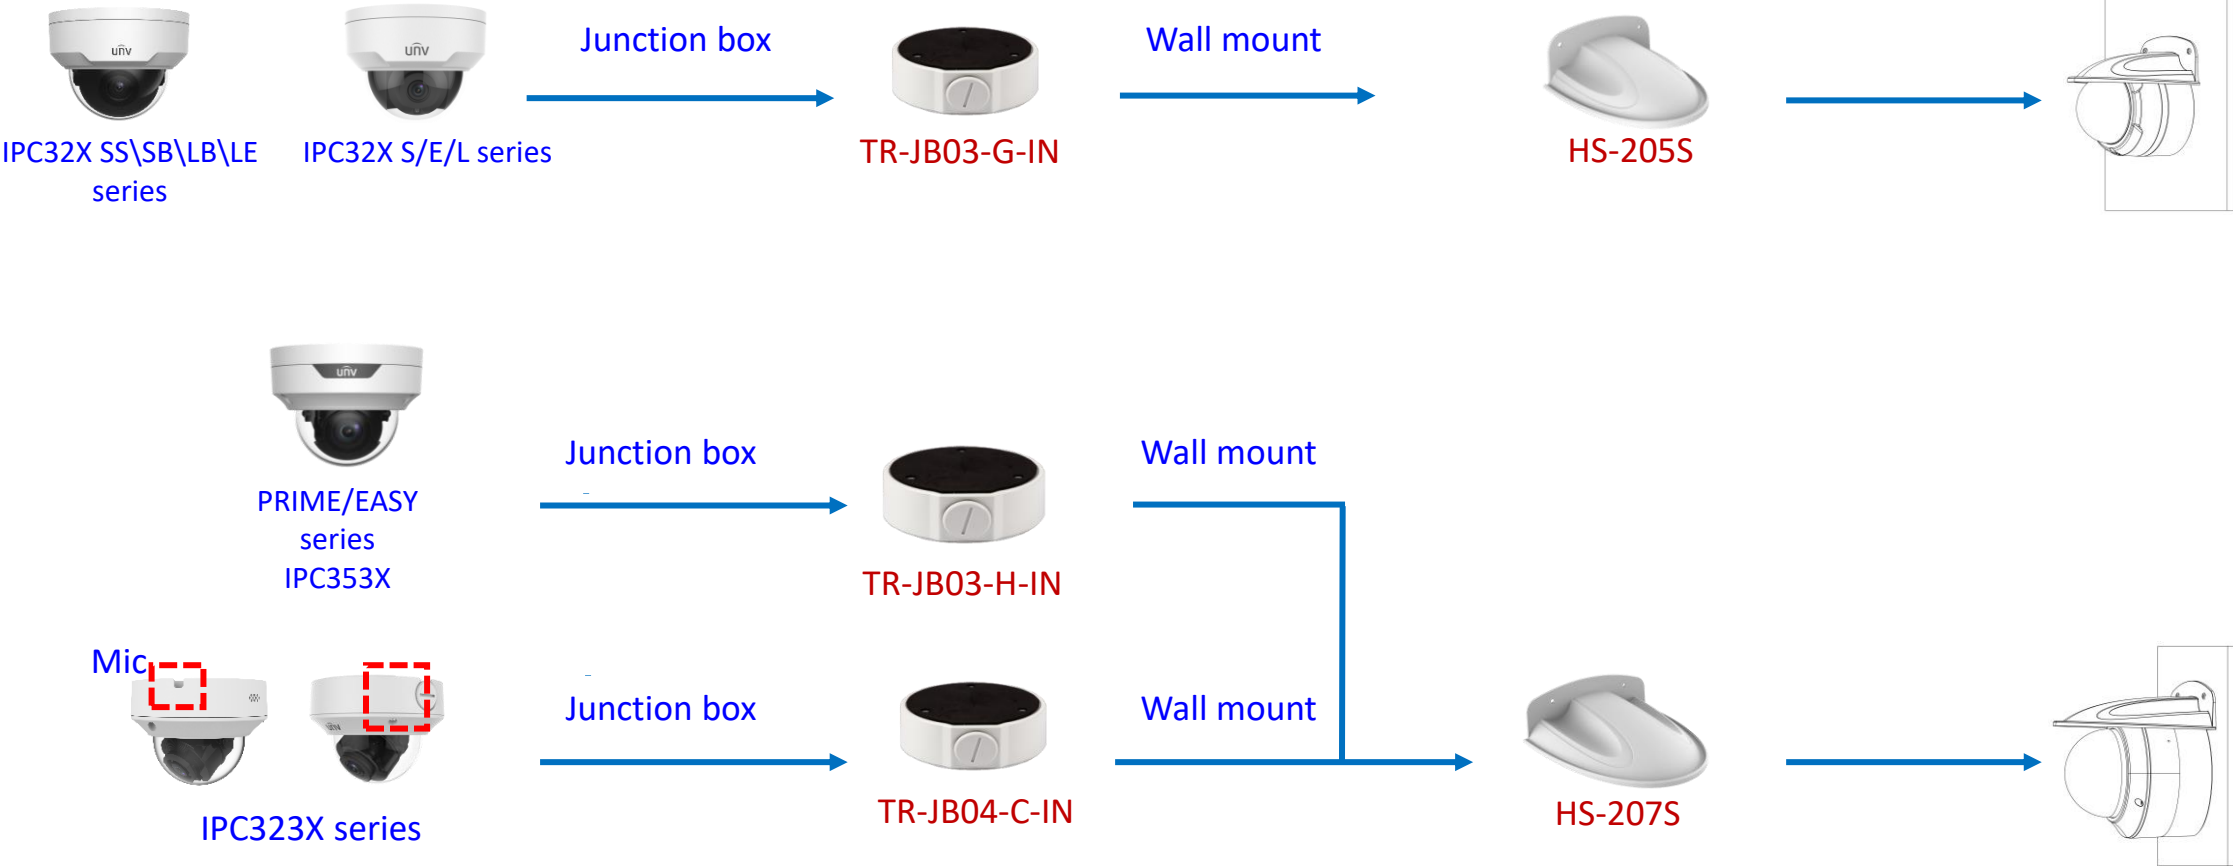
IPC32X SS\SB\LB\LE series

IPC32X S/E/L series

Junction box

TR-JB03-G-IN

Wall mount

HS-205S

PRIME/EASY series IPC353X

Junction box

TR-JB03-H-IN

Wall mount

Mic

IPC323X series

Junction box

TR-JB04-C-IN

Wall mount

HS-207S